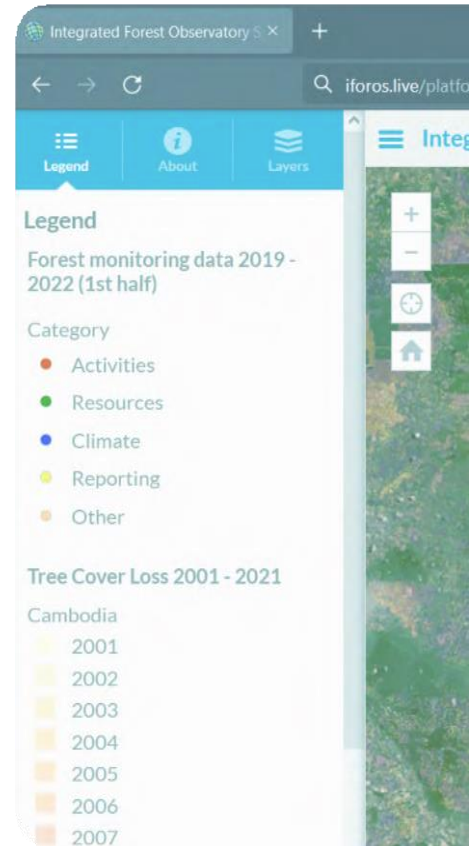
Integrated Forest Observatory S ×

+

iforos.live/platfo

Legend

About

Layers

Integ

Legend

Forest monitoring data 2019 - 2022 (1st half)

Category

Activities

Resources

Climate

Reporting

Other

Tree Cover Loss 2001 - 2021

Cambodia

2001

2002

2003

2004

2005

2006

2007